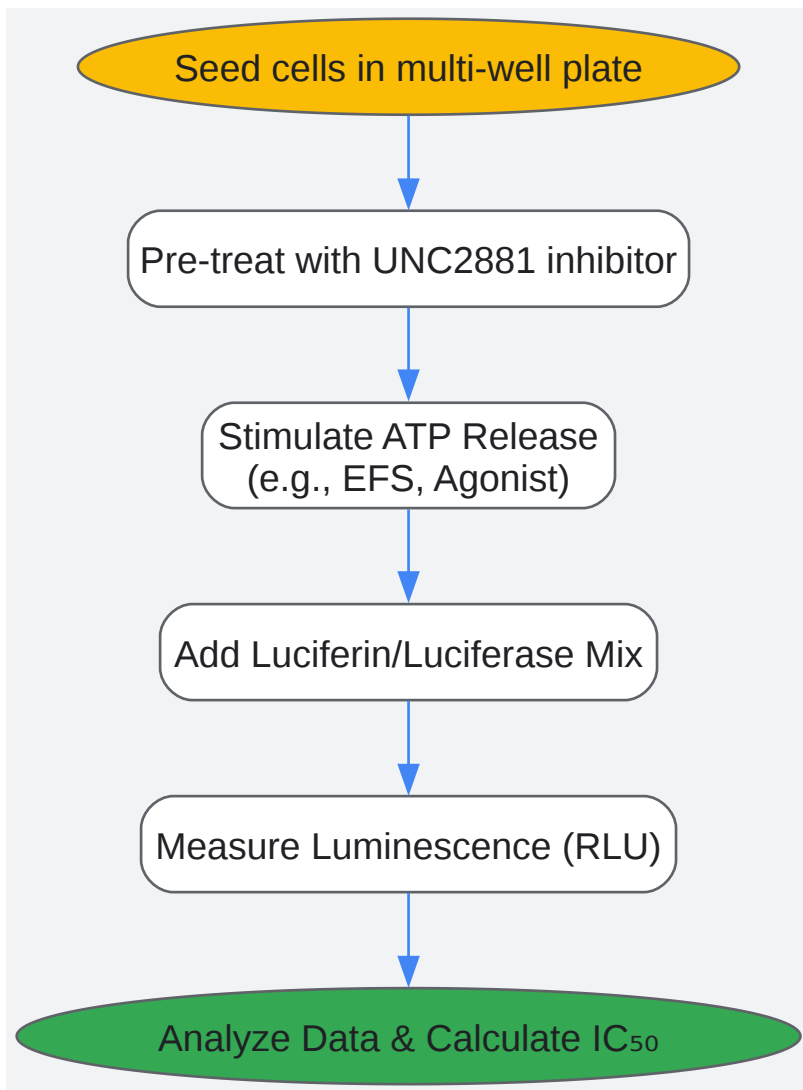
Seed cells in multi-well plate

Pre-treat with UNC2881 inhibitor

Stimulate ATP Release
(e.g., EFS, Agonist)

Add Luciferin/Luciferase Mix

Measure Luminescence (RLU)

Analyze Data & Calculate $IC_{50}$